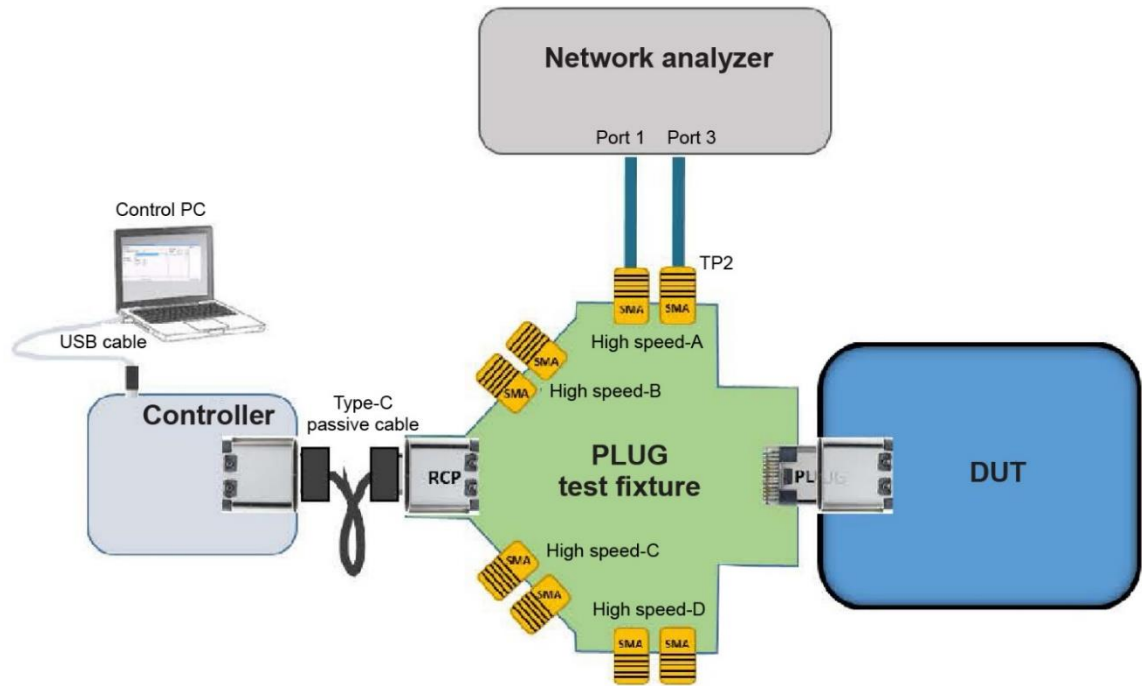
Network analyzer

Port 1 Port 3

Control PC

TP2

SMA SMA

USB cable

High speed-A

SMA

SMA

High speed-B

Controller

Type-C passive cable

RCP

PLUG test fixture

PLUG

DUT

SMA

High speed-C

SMA

High speed-D

SMA SMA